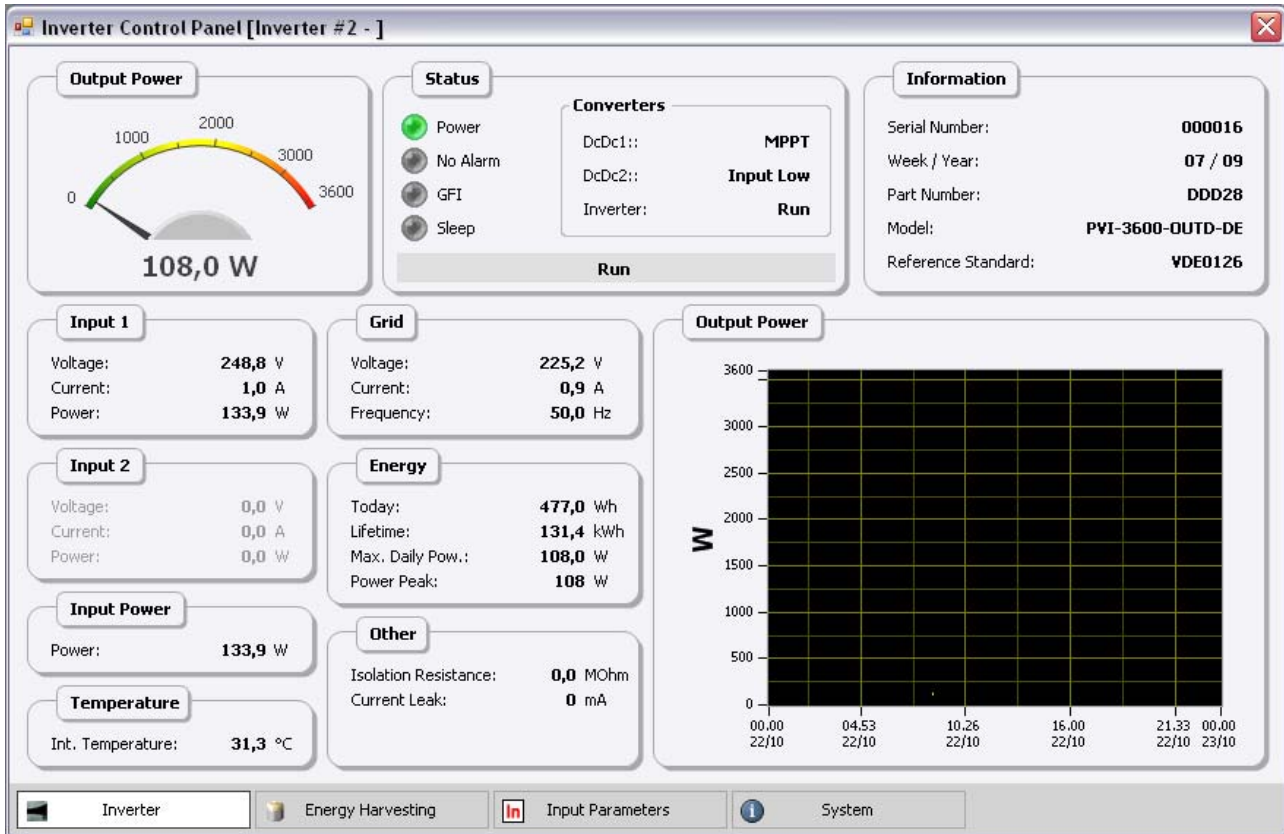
Inverter Control Panel [Inverter #2 - ]

Output Power

0
1000
2000
3000
3600

108,0 W

Status

Power
No Alarm
GFI
Sleep

Converters

DcDc1:: MPPT
DcDc2:: Input Low
Inverter: Run

Run

Information

| | |
|---|---|
| Serial Number: | 000016 |
| Week / Year: | 07 / 09 |
| Part Number: | DDD28 |
| Model: | PVI-3600-OUTD-DE |
| Reference Standard: | VDE0126 |

Input 1

| | |
|---|---|
| Voltage: | 248,8 V |
| Current: | 1,0 A |
| Power: | 133,9 W |

Grid

| | |
|---|---|
| Voltage: | 225,2 V |
| Current: | 0,9 A |
| Frequency: | 50,0 Hz |

Output Power

3600
3000
2500
2000
1500
1000
500
0

W

00.00 22/10
04.53 22/10
10.26 22/10
16.00 22/10
21.33 22/10
00.00 23/10

Input 2

| | |
|---|---|
| Voltage: | 0,0 V |
| Current: | 0,0 A |
| Power: | 0,0 W |

Energy

| | |
|---|---|
| Today: | 477,0 Wh |
| Lifetime: | 131,4 kWh |
| Max. Daily Pow.: | 108,0 W |
| Power Peak: | 108 W |

Input Power

Power: 133,9 W

Other

| | |
|---|---|
| Isolation Resistance: | 0,0 MOhm |
| Current Leak: | 0 mA |

Temperature

Int. Temperature: 31,3 °C

Inverter
Energy Harvesting
In Input Parameters
System